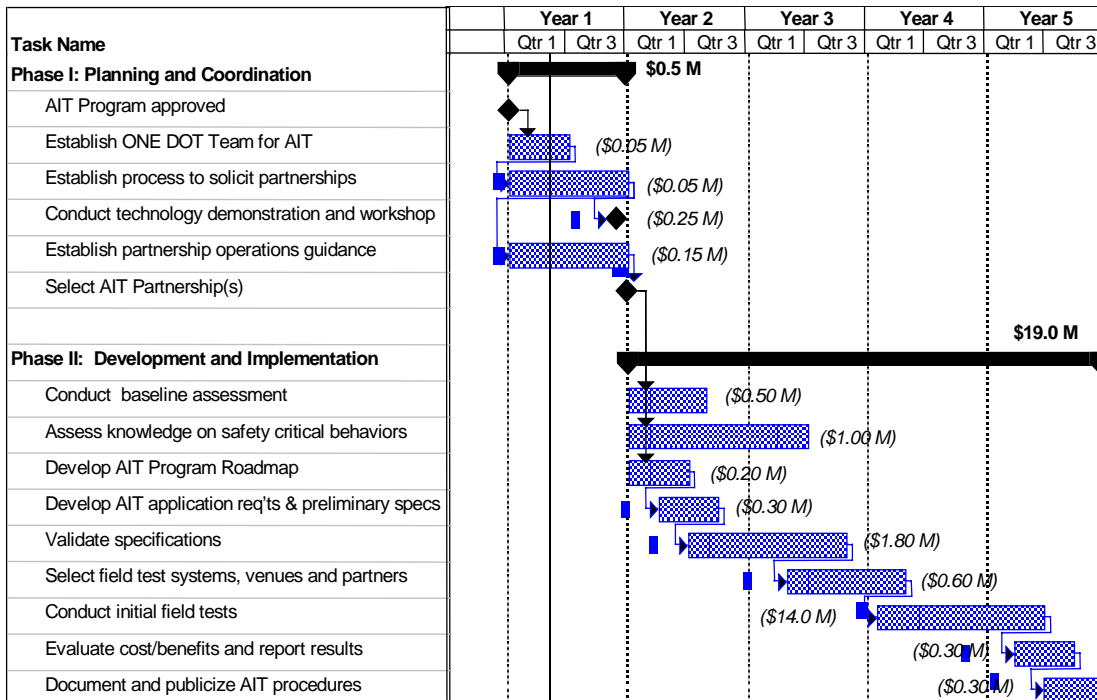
| Task Name | Year 1 Qtr 1 | Year 1 Qtr 3 | Year 2 Qtr 1 | Year 2 Qtr 3 | Year 3 Qtr 1 | Year 3 Qtr 3 | Year 4 Qtr 1 | Year 4 Qtr 3 | Year 5 Qtr 1 | Year 5 Qtr 3 |
|---|---|---|---|---|---|---|---|---|---|---|
| Phase I: Planning and Coordination | | | $0.5 M | | | | | | | |
| AIT Program approved | | | | | | | | | | |
| Establish ONE DOT Team for AIT | | ($0.05 M) | | | | | | | | |
| Establish process to solicit partnerships | | | ($0.05 M) | | | | | | | |
| Conduct technology demonstration and workshop | | | ($0.25 M) | | | | | | | |
| Establish partnership operations guidance | | | ($0.15 M) | | | | | | | |
| Select AIT Partnership(s) | | | | | | | | | | |
| Phase II: Development and Implementation | | | | | | | | | $19.0 M | |
| Conduct baseline assessment | | | | ($0.50 M) | | | | | | |
| Assess knowledge on safety critical behaviors | | | | | ($1.00 M) | | | | | |
| Develop AIT Program Roadmap | | | | ($0.20 M) | | | | | | |
| Develop AIT application req'ts & preliminary specs | | | | ($0.30 M) | | | | | | |
| Validate specifications | | | | | | ($1.80 M) | | | | |
| Select field test systems, venues and partners | | | | | | | ($0.60 M) | | | |
| Conduct initial field tests | | | | | ($14.0 M) | | | | | |
| Evaluate cost/benefits and report results | | | | | | | | ($0.30 M) | | |
| Document and publicize AIT procedures | | | | | | | | ($0.30 M) | | |